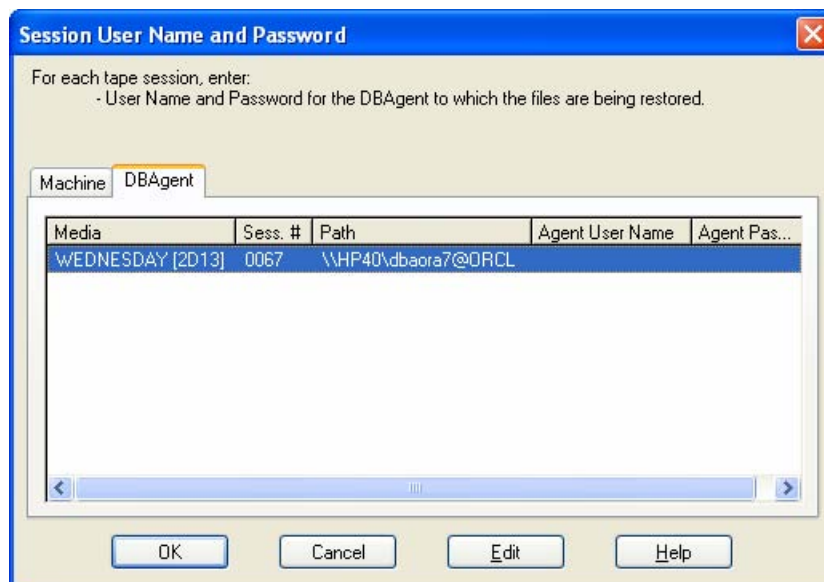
Session User Name and Password

For each tape session, enter:
- User Name and Password for the DBAgent to which the files are being restored.

Machine | DBAgent

| Media | Sess. # | Path | Agent User Name | Agent Pas... |
|---|---|---|---|---|
| WEDNESDAY [2D13] | 0067 | \\HP40\dbaora7@ORCL | | |

OK | Cancel | Edit | Help